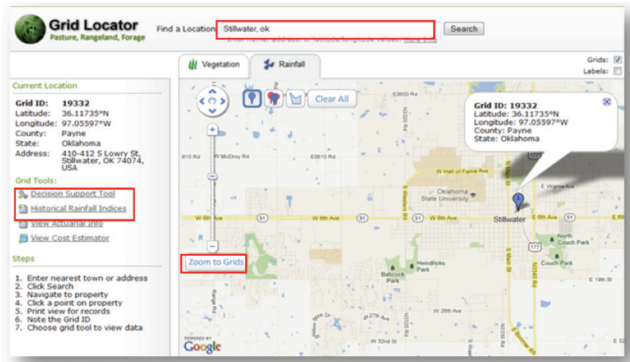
Grid Locator
Pasture, Rangeland, Forage

Find a Location: Stillwater, ok
Search

Vegetation
Rainfall

Grids:
Labels:

Clear All

Current Location

Grid ID: 19332
Latitude: 36.11735°N
Longitude: 97.05597°W
County: Payne
State: Oklahoma
Address: 410-412 S Lowry St, Stillwater, OK 74074, USA

Grid Tools:
Decision Support Tool
Historical Rainfall Indices
View AASIANAI Info
View Cost Estimator

Steps
1. Enter nearest town or address
2. Click Search
3. Navigate to property
4. Click a point on property
5. Print view for records
6. Note the Grid ID
7. Choose grid tool to view data

Grid ID: 19332
Latitude: 36.11735°N
Longitude: 97.05597°W
County: Payne
State: Oklahoma

Zoom to Grids

Oklahoma State University
Stillwater
W 6th Ave
W Hall of Fame Ave
E 6th Ave
North Couch Park
Couch Park
Babcock Park
Hendricks Park
E3600 Rd
E3610 Rd
E3620 Rd
N Main St

POWERED BY
Google